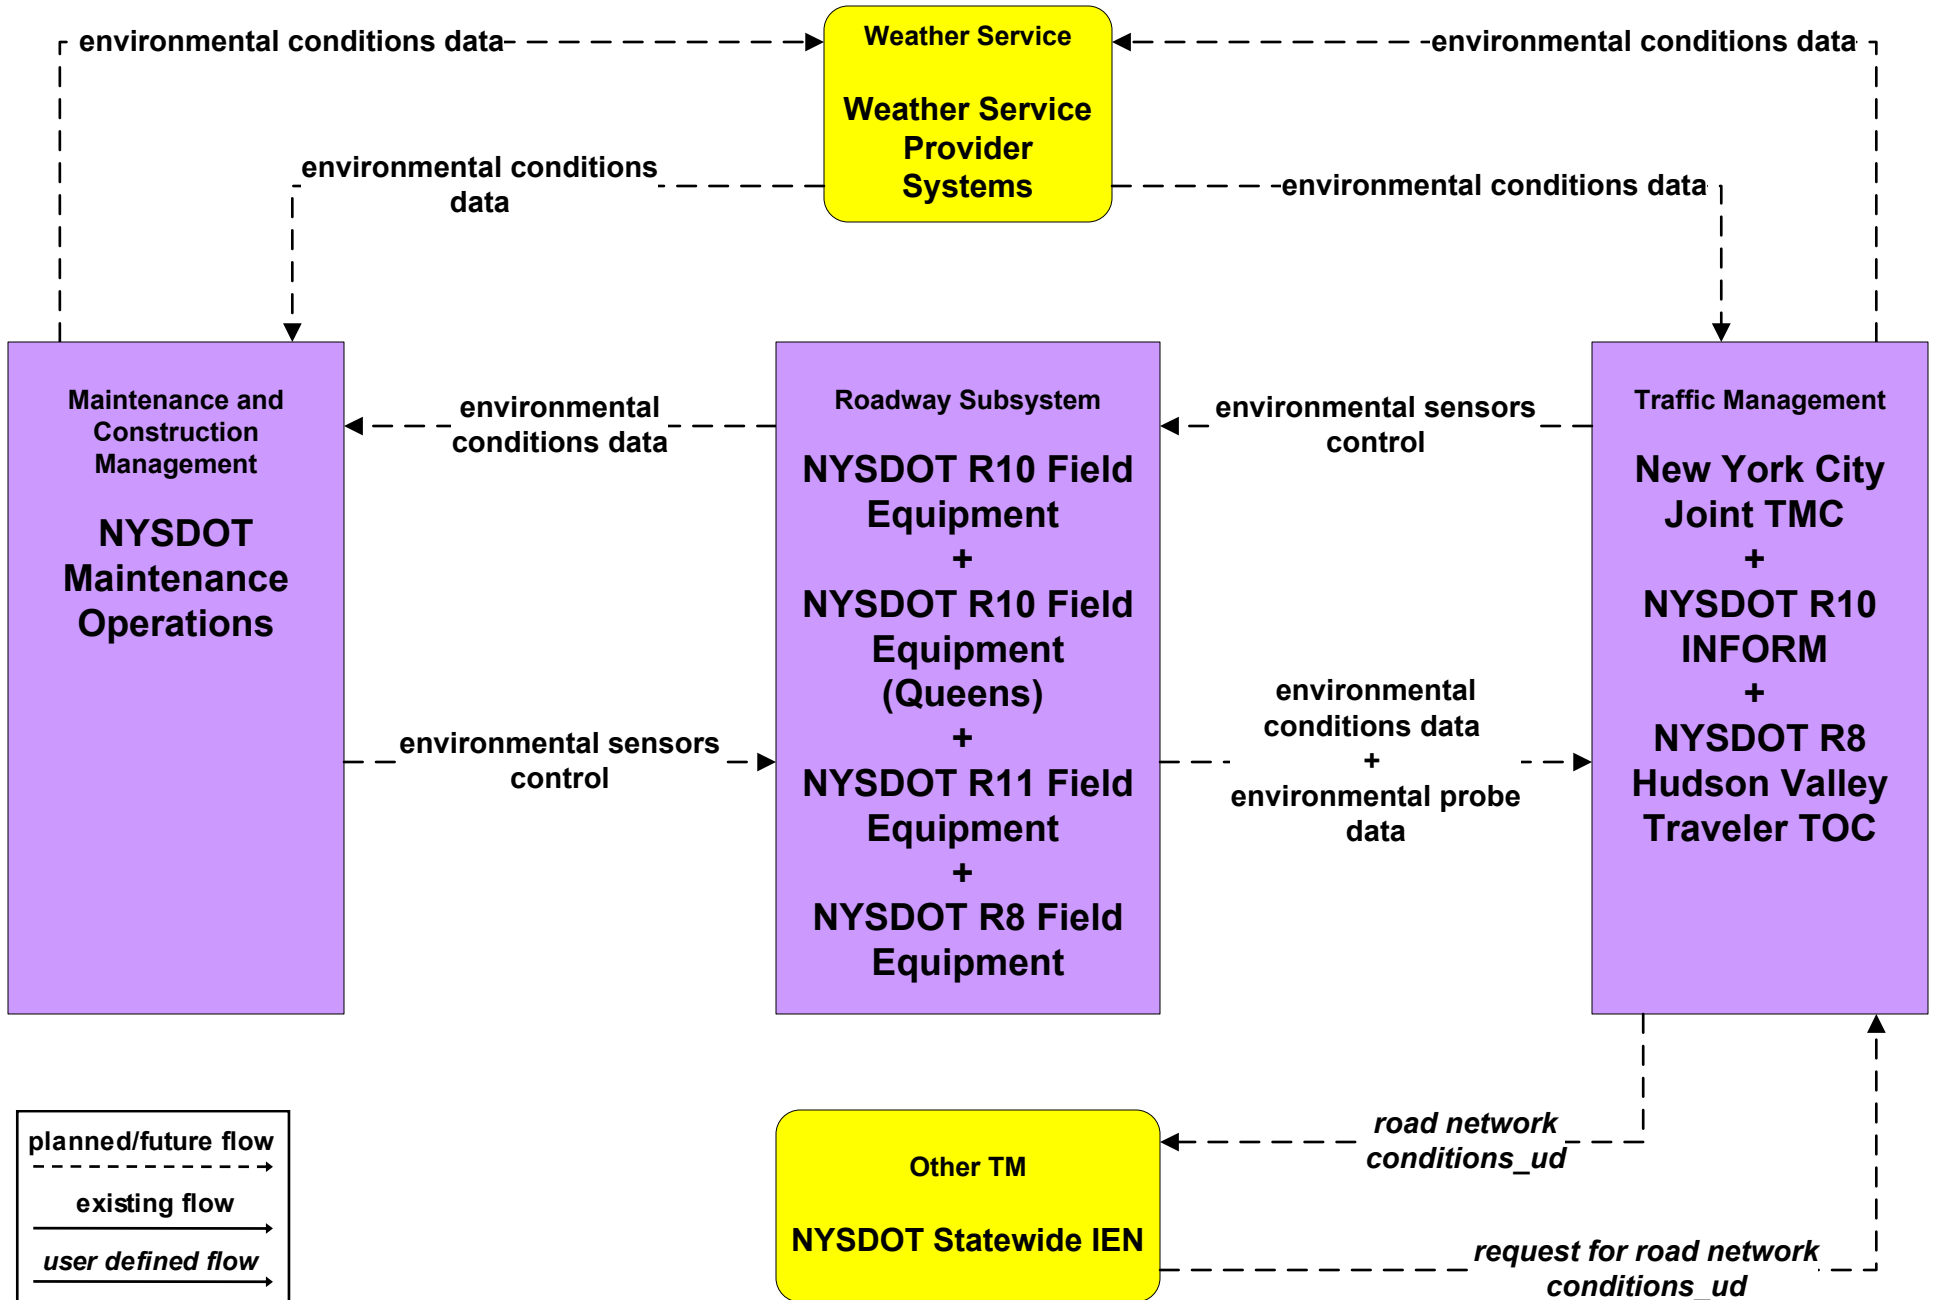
environmental conditions data

Weather Service

Weather Service Provider Systems

environmental conditions data

environmental conditions data

environmental conditions data

Maintenance and Construction Management

NYSDOT Maintenance Operations

environmental conditions data

Roadway Subsystem

NYSDOT R10 Field Equipment
+
NYSDOT R10 Field Equipment (Queens)
+
NYSDOT R11 Field Equipment
+
NYSDOT R8 Field Equipment

environmental sensors control

Traffic Management

New York City Joint TMC
+
NYSDOT R10 INFORM
+
NYSDOT R8 Hudson Valley Traveler TOC

environmental sensors control

environmental conditions data
+
environmental probe data

planned/future flow

existing flow

user defined flow

Other TM

NYSDOT Statewide IEN

road network conditions_ud

request for road network conditions_ud